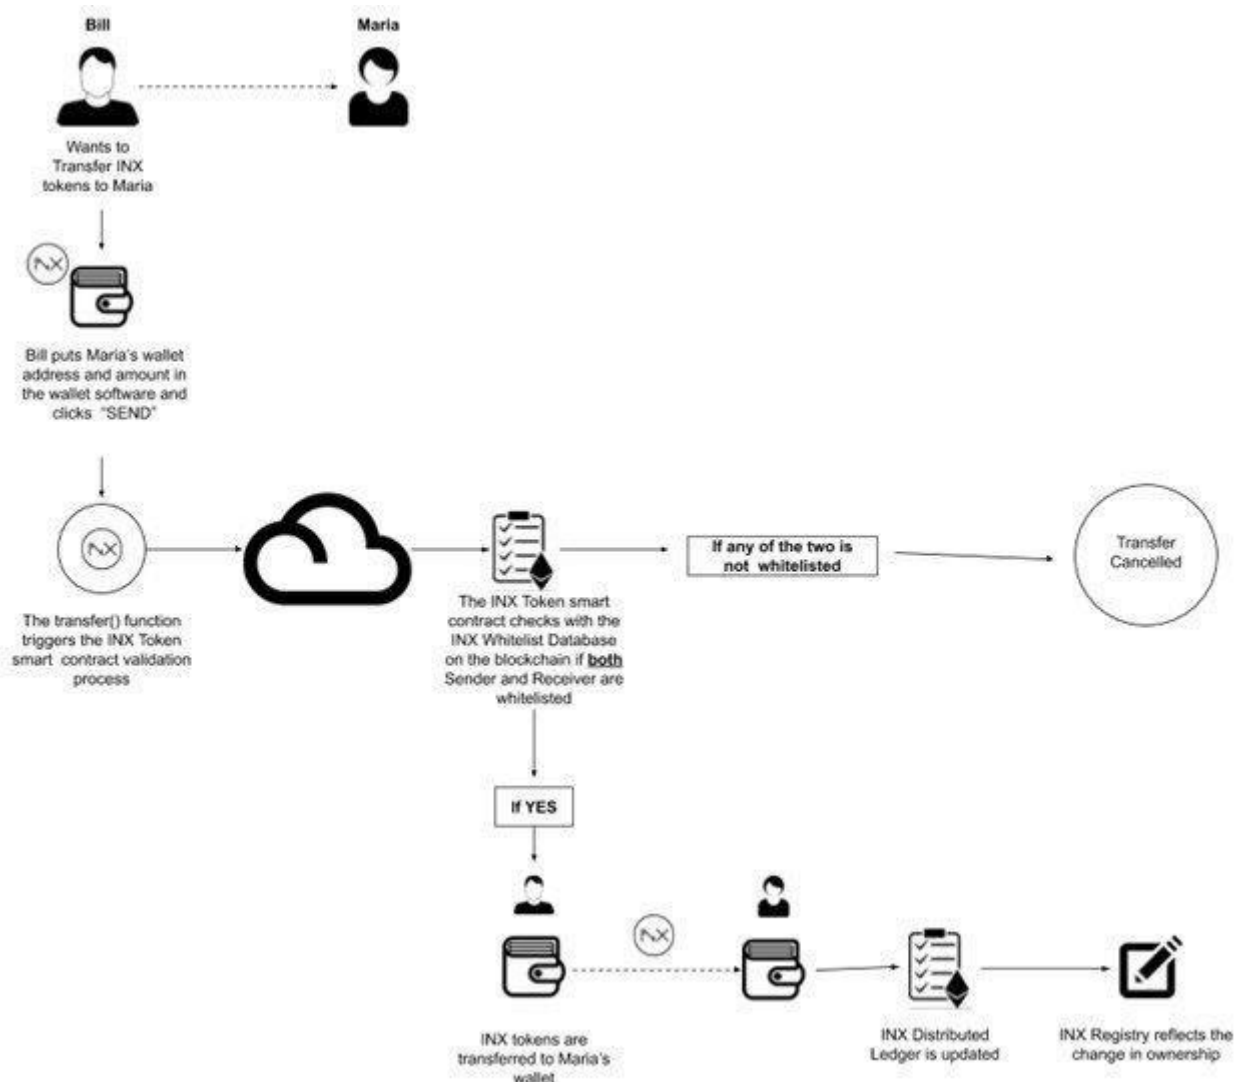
Bill

Maria

Wants to Transfer INX tokens to Maria

Bill puts Maria's wallet address and amount in the wallet software and clicks "SEND"

The transfer() function triggers the INX Token smart contract validation process

The INX Token smart contract checks with the INX Whitelist Database on the blockchain if **both** Sender and Receiver are whitelisted

If any of the two is not whitelisted

Transfer Cancelled

If YES

INX tokens are transferred to Maria's wallet

INX Distributed Ledger is updated

INX Registry reflects the change in ownership